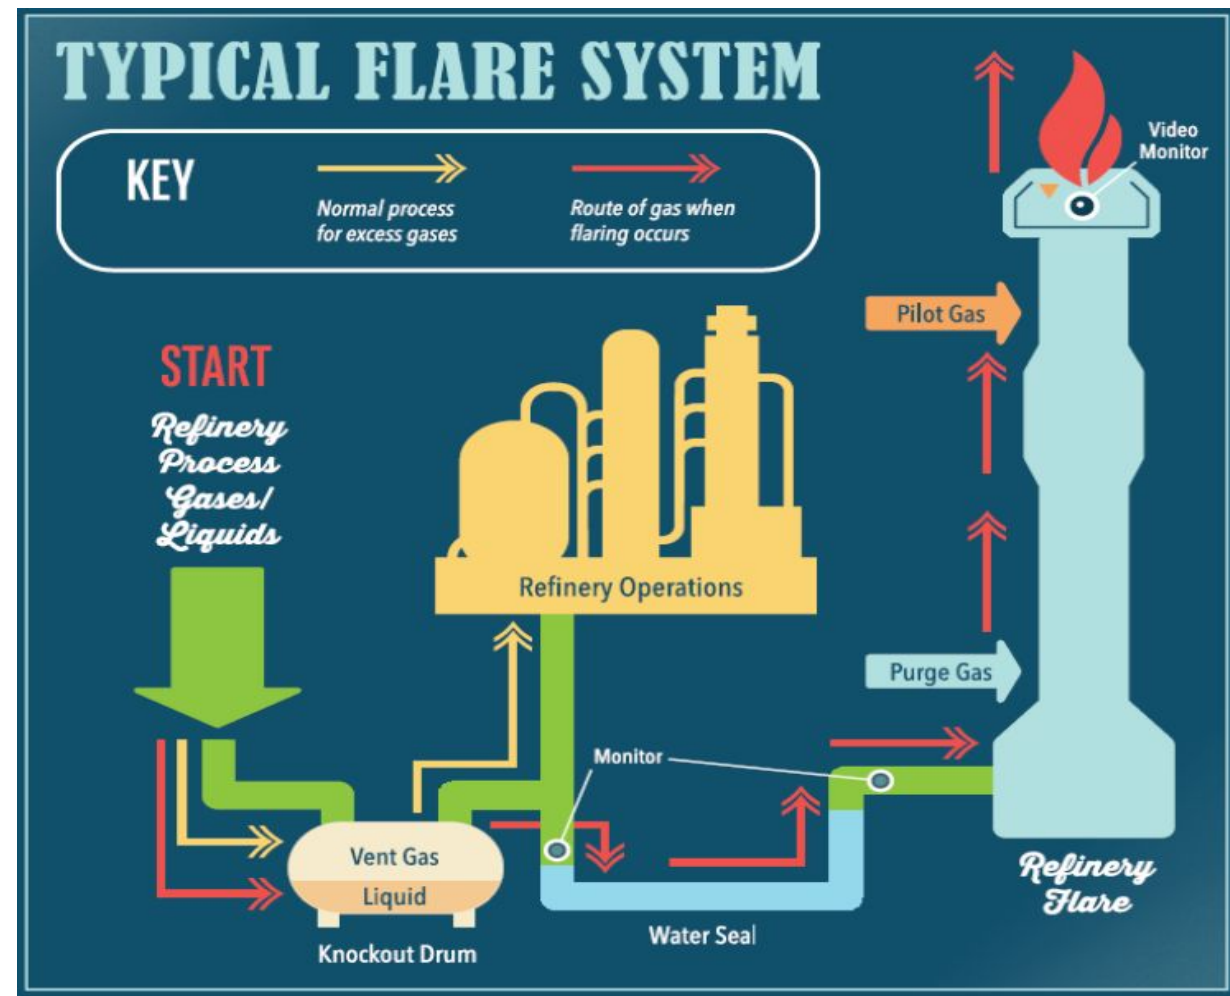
TYPICAL FLARE SYSTEM

KEY

Normal process for excess gases

Route of gas when flaring occurs

Video Monitor

Pilot Gas

START

Refinery Process Gases/ Liquids

Refinery Operations

Purge Gas

Monitor

Vent Gas

Liquid

Knockout Drum

Water Seal

Refinery Flare